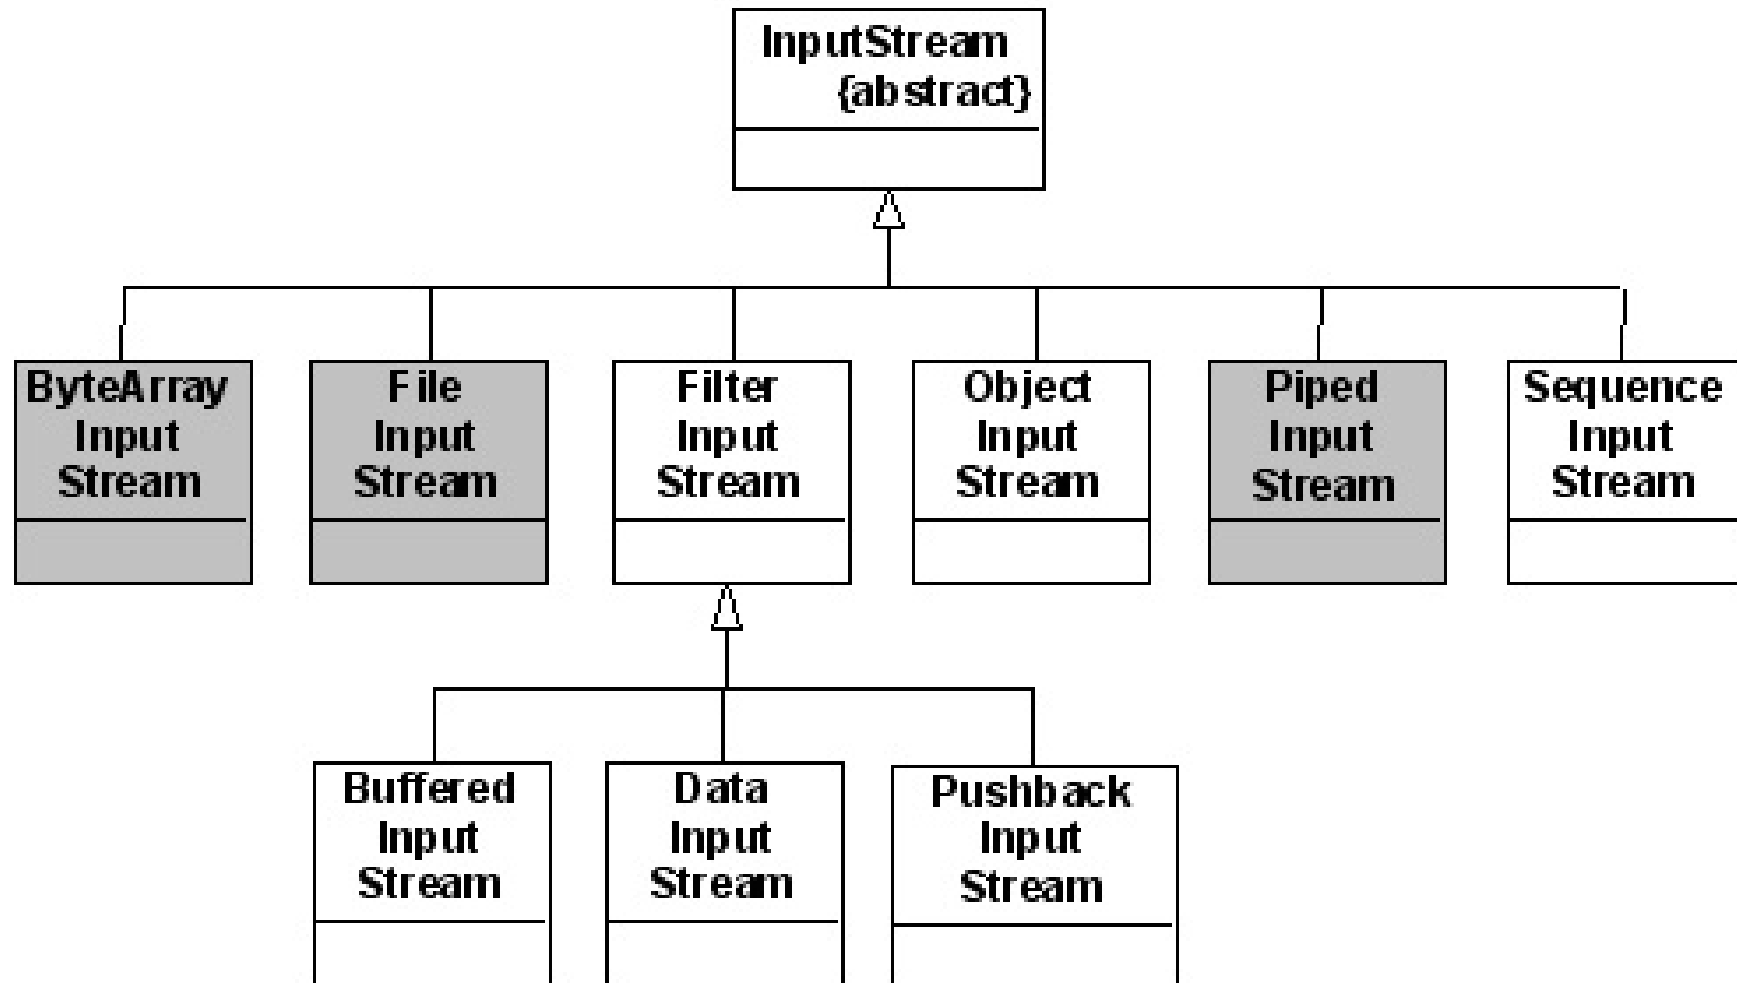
InputStream
{abstract}

ByteArray Input Stream

File Input Stream

Filter Input Stream

Object Input Stream

Piped Input Stream

Sequence Input Stream

Buffered Input Stream

Data Input Stream

Pushback Input Stream